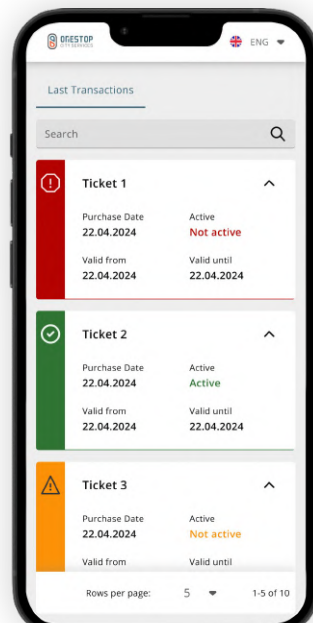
ONESTOP CITY SERVICES

ENG

Last Transactions

Search

Ticket 1

Purchase Date
22.04.2024

Active
Not active

Valid from
22.04.2024

Valid until
22.04.2024

Ticket 2

Purchase Date
22.04.2024

Active
Active

Valid from
22.04.2024

Valid until
22.04.2024

Ticket 3

Purchase Date
22.04.2024

Active
Not active

Valid from

Valid until

Rows per page: 5

1-5 of 10